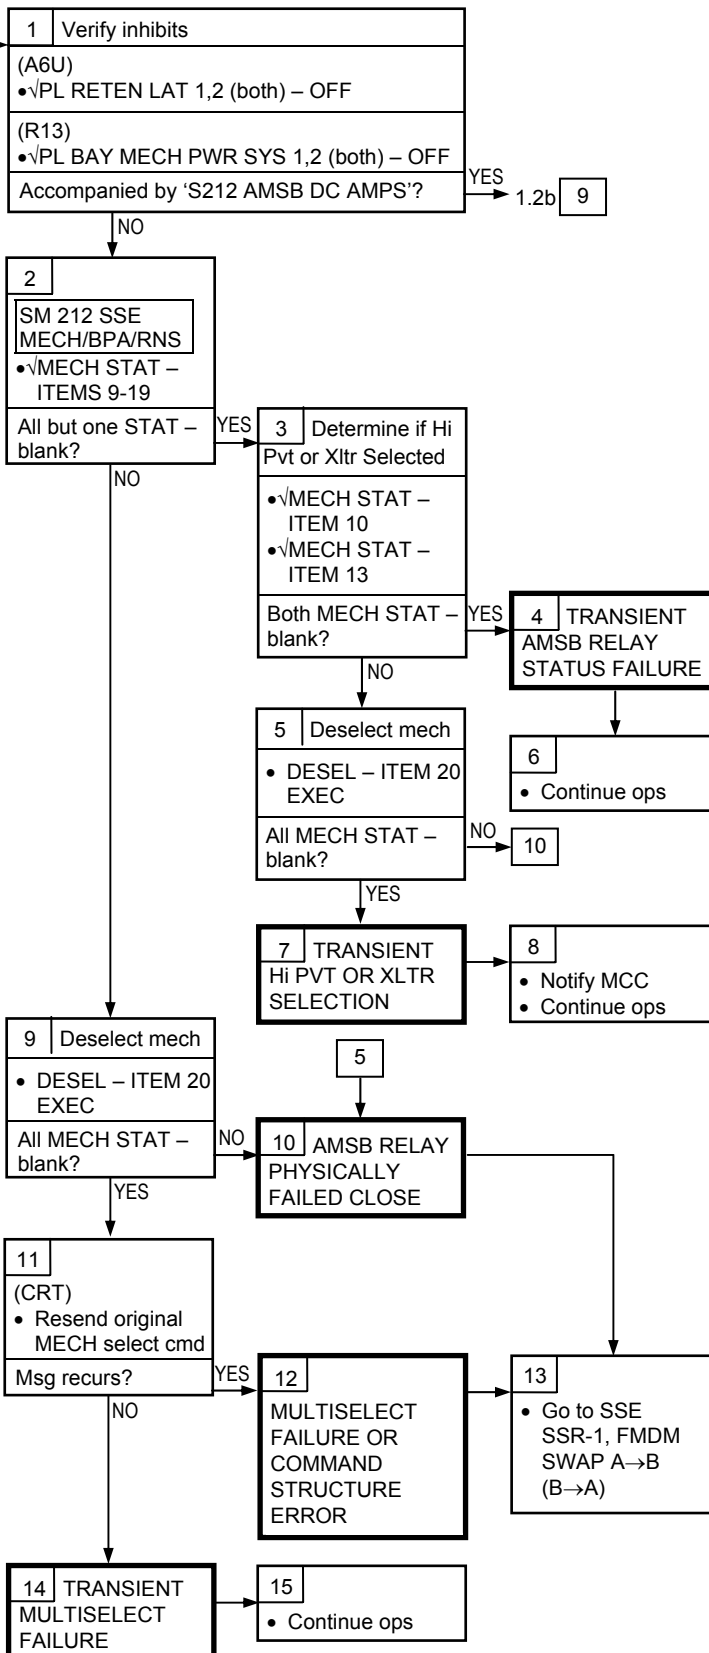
1 Verify inhibits

(A6U)
•√PL RETEN LAT 1,2 (both) – OFF

(R13)
•√PL BAY MECH PWR SYS 1,2 (both) – OFF

Accompanied by 'S212 AMSB DC AMPS'?

YES

1.2b 9

NO

2

SM 212 SSE MECH/BPA/RNS

•√MECH STAT – ITEMS 9-19

All but one STAT – blank?

YES

NO

3 Determine if Hi Pvt or Xltr Selected

•√MECH STAT – ITEM 10
•√MECH STAT – ITEM 13

Both MECH STAT – blank?

YES

NO

4 TRANSIENT AMSB RELAY STATUS FAILURE

6

• Continue ops

5 Deselect mech

• DESEL – ITEM 20 EXEC

All MECH STAT – blank?

NO

10

YES

7 TRANSIENT Hi PVT OR XLTR SELECTION

8

• Notify MCC
• Continue ops

9 Deselect mech

• DESEL – ITEM 20 EXEC

All MECH STAT – blank?

NO

YES

5

10 AMSB RELAY PHYSICALLY FAILED CLOSE

11

(CRT)
• Resend original MECH select cmd

Msg recurs?

YES

NO

12

MULTISELECT FAILURE OR COMMAND STRUCTURE ERROR

13

• Go to SSE SSR-1, FMDM SWAP A→B (B→A)

14 TRANSIENT MULTISELECT FAILURE

15

• Continue ops